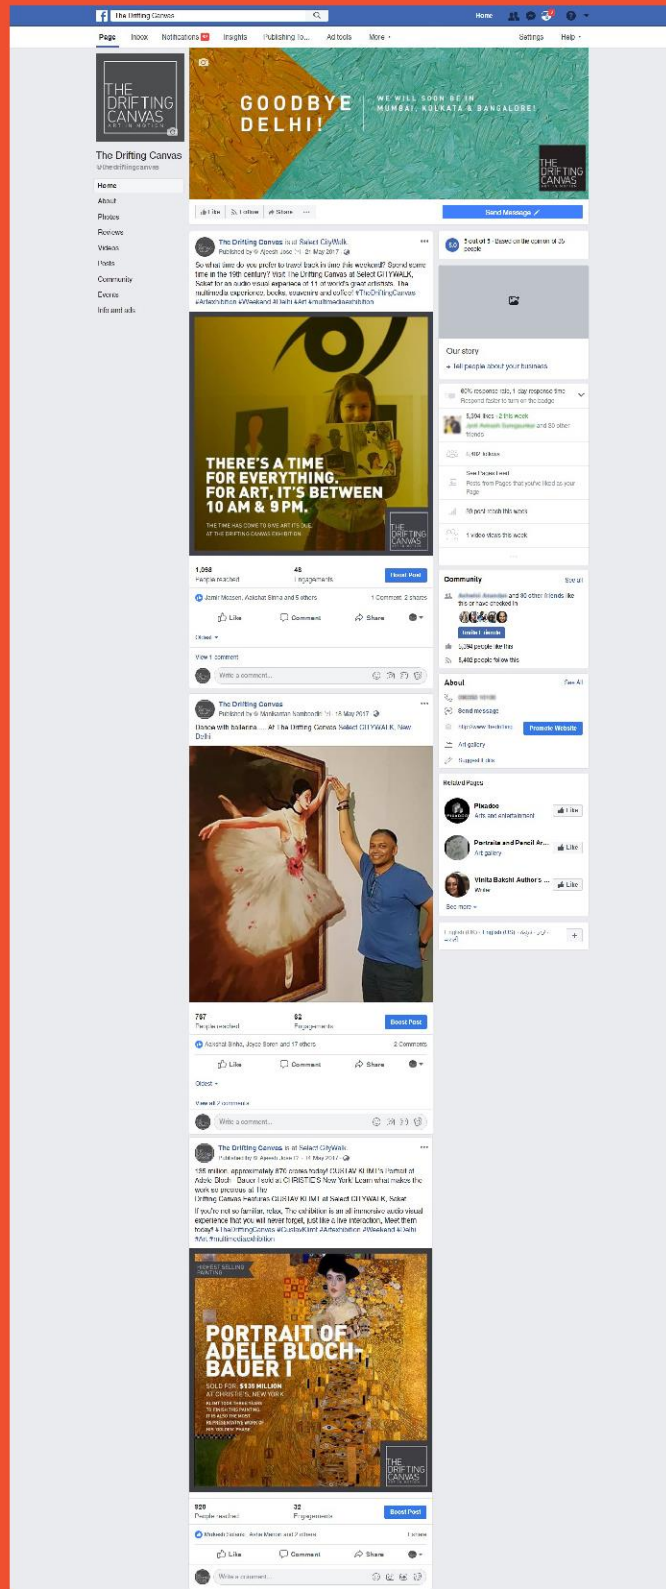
The Drifting Canvas

Home

Page Inbox Notifications Insights Publishing To... Ad tools More Settings Help

THE DRIFTING CANVAS ART IN MOTION

The Drifting Canvas
@thedriftingcanvas

Home
About
Photos
Reviews
Videos
Posts
Community
Events
Info and ads

GOODBYE DELHI!
WE WILL SOON BE IN MUMBAI, KOLKATA & BANGALORE!

THE DRIFTING CANVAS

Like Follow Share ...

Send Message

The Drifting Canvas is at Select CityWalk.
Published by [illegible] · 21 May 2017

So what time do you prefer to travel back in time this weekend? Spend some time in the 19th century? Visit The Drifting Canvas at Select CITYWALK, Saket for an audio visual experience of 11 of world's great artists. The multimedia experience, books, souvenirs and coffee! #TheDriftingCanvas #Artexhibition #Weekend #Delhi #Art #multimediaexhibition

THERE'S A TIME FOR EVERYTHING. FOR ART, IT'S BETWEEN 10 AM & 9 PM.
THE TIME HAS COME TO SEE ART ITS DUE. AT THE DRIFTING CANVAS EXHIBITION

THE DRIFTING CANVAS

1,068 People reached
48 Engagements
Boost Post

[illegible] and 5 others
1 Comment 2 shares

Like Comment Share

Oldest

View 1 comment

Write a comment...

The Drifting Canvas
Published by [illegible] · 18 May 2017

Dance with ballerina... At The Drifting Canvas Select CITYWALK, New Delhi

787 People reached
62 Engagements
Boost Post

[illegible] and 17 others
2 Comments

Like Comment Share

Oldest

View all 2 comments

Write a comment...

The Drifting Canvas is at Select CityWalk.
Published by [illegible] · 17 May 2017

135 million, approximately 870 crores today! GUSTAV KLIMT's Portrait of Adele Bloch - Bauer I sold at CHRISTIE'S New York! Learn what makes the work so precious at The Drifting Canvas Features GUSTAV KLIMT at Select CITYWALK, Saket
If you're not so familiar, relax. The exhibition is an all immersive audio visual experience that you will never forget, just like a live interaction. Meet them today! #TheDriftingCanvas #GustavKlimt #Artexhibition #Weekend #Delhi #Art #multimediaexhibition

HIGHEST SELLING PAINTING
PORTRAIT OF ADELE BLOCH-BAUER I
SOLD FOR: $135 MILLION AT CHRISTIE'S, NEW YORK
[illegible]

THE DRIFTING CANVAS

920 People reached
32 Engagements
Boost Post

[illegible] and 7 others
1 share

Like Comment Share

Write a comment...

5.0 5 out of 5 · Based on the opinion of 25 people

Our story
Tell people about your business

60% response rate, 1 day response time
Respond faster to turn on the badge

5,304 likes · 2 this week
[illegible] and 60 other friends

5,437 follows

See Pages Feed
Posts from Pages that you've liked as your Page

39 post reach this week

1 video views this week

Community
See all
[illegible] and 60 other friends like this or have checked in
Invite friends
5,304 people like this
5,432 people follow this

About
See All
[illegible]
Send message
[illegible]
Promote Website
Art gallery
Suggest Edits

Related Pages
Pixadoo
Arts and entertainment
Like
Portraits and Pencil Ar...
Art gallery
Like
Vinita Bakshi Authors ...
Writer
Like
See more

English (UK) · English (US) · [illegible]